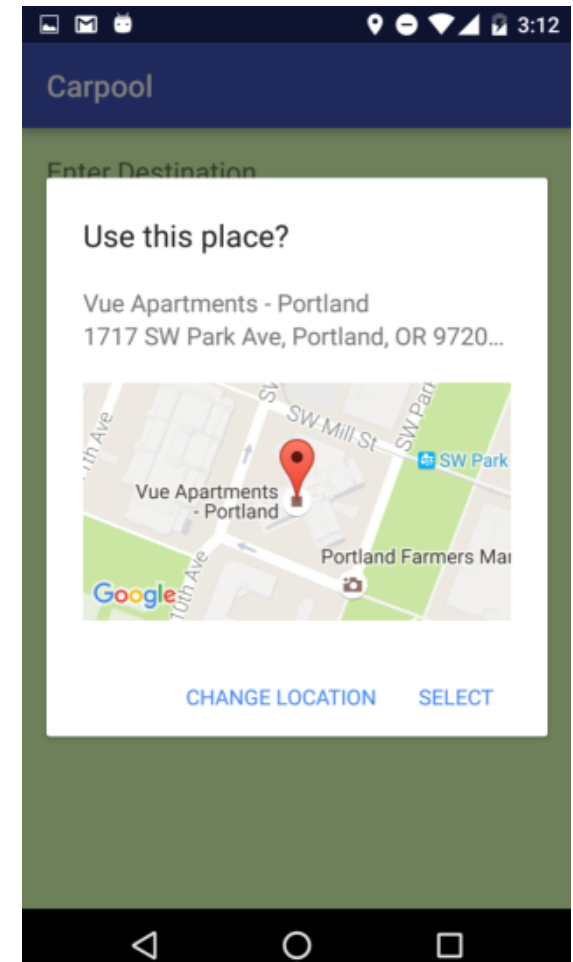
3:12

Carpool

Enter Destination

Use this place?

Vue Apartments - Portland
1717 SW Park Ave, Portland, OR 9720...

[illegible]th Ave
SW Mill St
SW Par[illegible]
SW Park
Vue Apartments - Portland
Portland Farmers Mar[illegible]
10th Ave
Google

CHANGE LOCATION SELECT